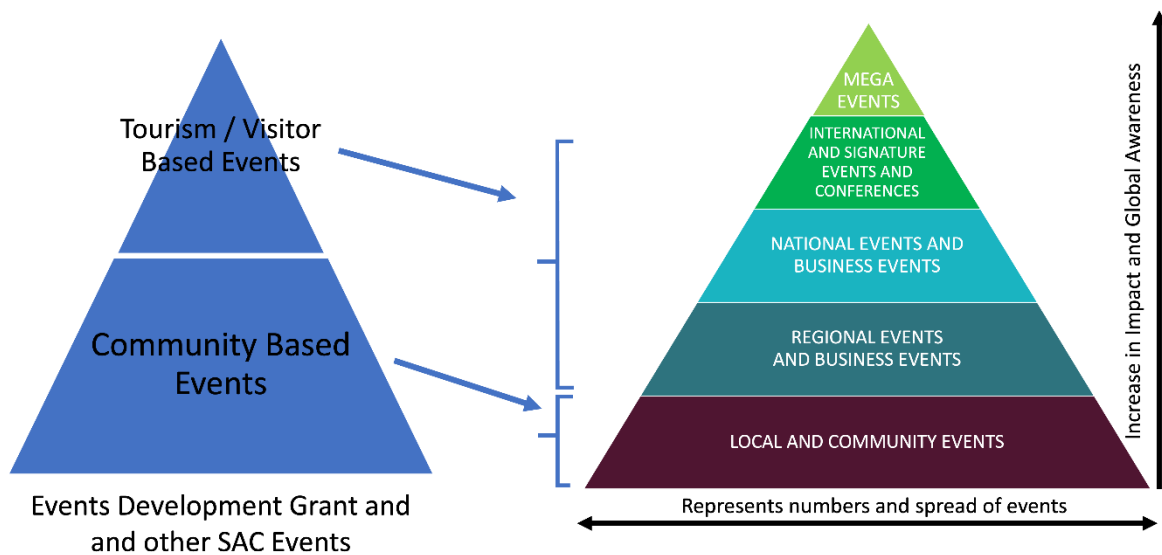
Tourism / Visitor Based Events

Community Based Events

Events Development Grant and and other SAC Events

MEGA EVENTS

INTERNATIONAL AND SIGNATURE EVENTS AND CONFERENCES

NATIONAL EVENTS AND BUSINESS EVENTS

REGIONAL EVENTS AND BUSINESS EVENTS

LOCAL AND COMMUNITY EVENTS

Increase in Impact and Global Awareness

Represents numbers and spread of events